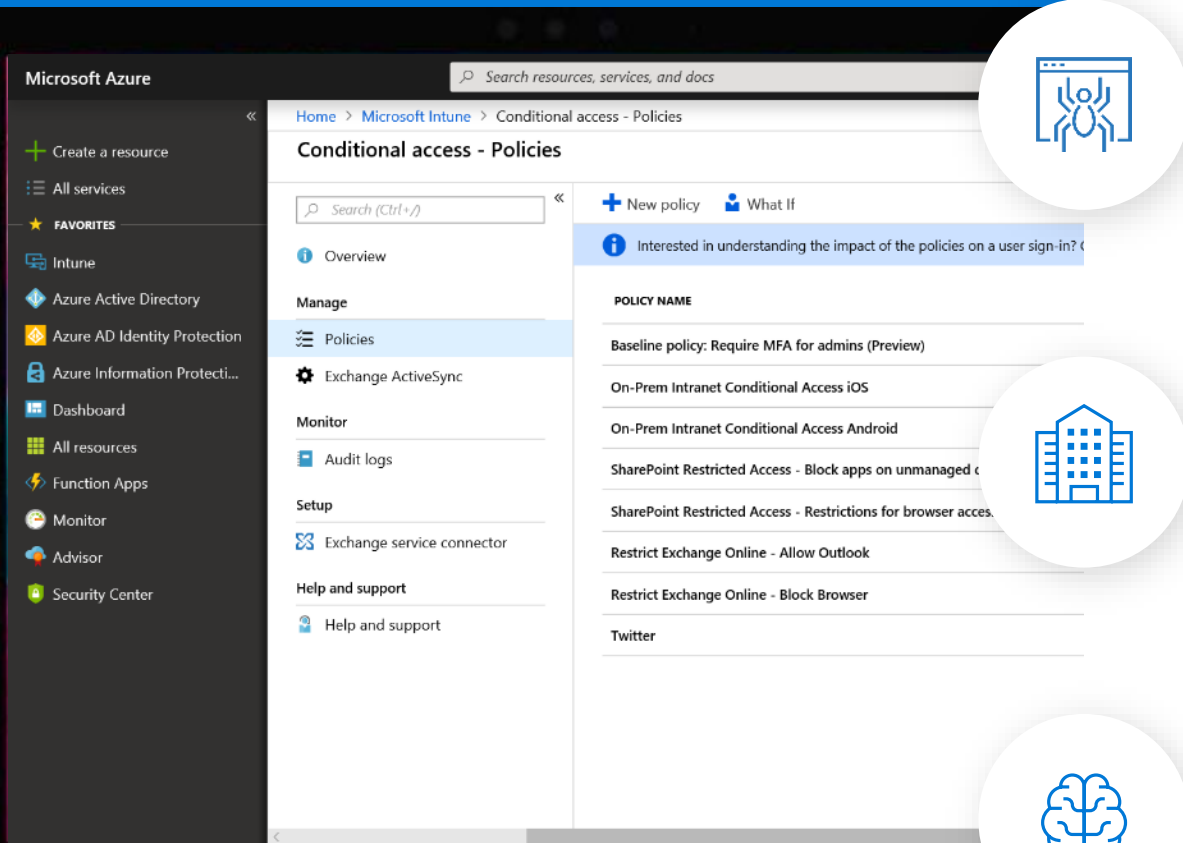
Microsoft Azure

Search resources, services, and docs

«

Create a resource

All services

FAVORITES

Intune

Azure Active Directory

Azure AD Identity Protection

Azure Information Protecti...

Dashboard

All resources

Function Apps

Monitor

Advisor

Security Center

Home > Microsoft Intune > Conditional access - Policies

Conditional access - Policies

Search (Ctrl+/)

«

Overview

Manage

Policies

Exchange ActiveSync

Monitor

Audit logs

Setup

Exchange service connector

Help and support

Help and support

New policy

What If

Interested in understanding the impact of the policies on a user sign-in? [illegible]

| POLICY NAME |
|---|
| Baseline policy: Require MFA for admins (Preview) |
| On-Prem Intranet Conditional Access iOS |
| On-Prem Intranet Conditional Access Android |
| SharePoint Restricted Access - Block apps on unmanaged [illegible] |
| SharePoint Restricted Access - Restrictions for browser acces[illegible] |
| Restrict Exchange Online - Allow Outlook |
| Restrict Exchange Online - Block Browser |
| Twitter |